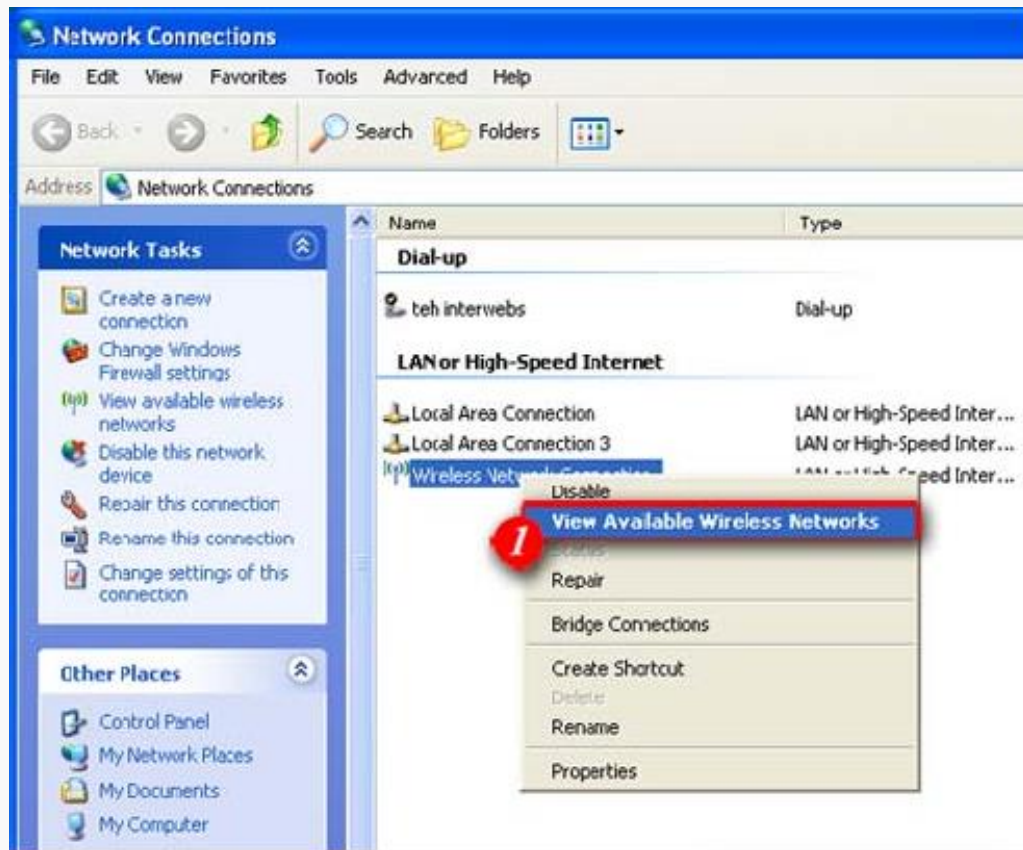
Network Connections

File Edit View Favorites Tools Advanced Help

Back Search Folders

Address Network Connections

Network Tasks

Create a new connection
Change Windows Firewall settings
View available wireless networks
Disable this network device
Repair this connection
Rename this connection
Change settings of this connection

Other Places

Control Panel
My Network Places
My Documents
My Computer

| Name | Type |
|---|---|
| Dial-up | |
| teh interwebs | Dial-up |
| LAN or High-Speed Internet | |
| Local Area Connection | LAN or High-Speed Inter... |
| Local Area Connection 3 | LAN or High-Speed Inter... |
| Wireless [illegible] | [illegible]eed Inter... |

Disable
View Available Wireless Networks
1
Status
Repair
Bridge Connections
Create Shortcut
Delete
Rename
Properties